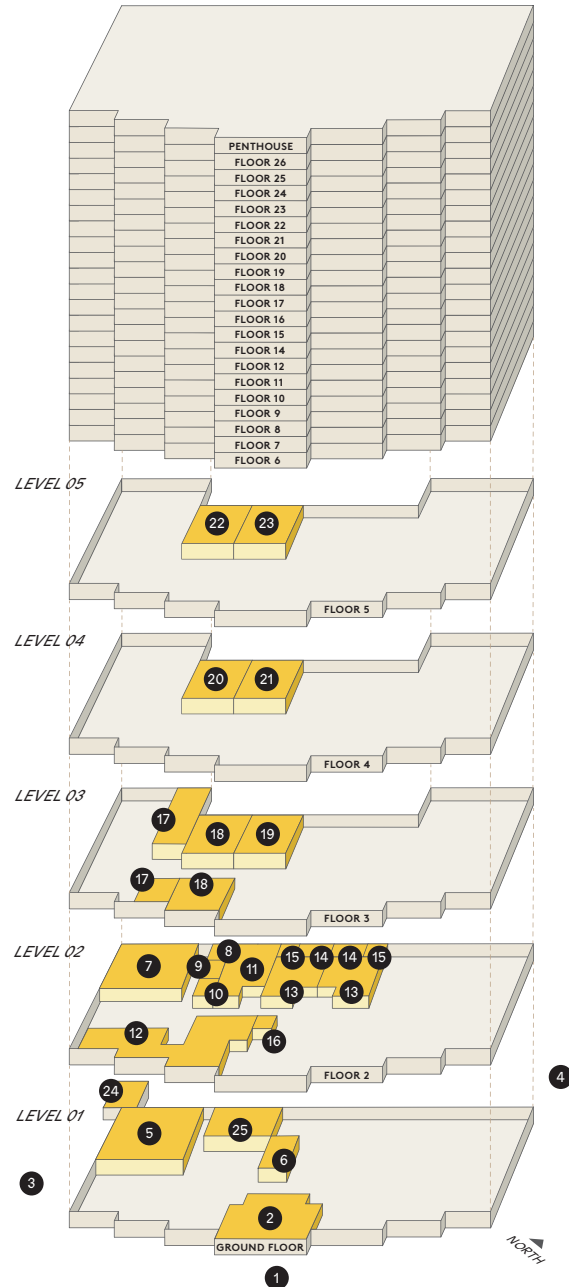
PENTHOUSE
FLOOR 26
FLOOR 25
FLOOR 24
FLOOR 23
FLOOR 22
FLOOR 21
FLOOR 20
FLOOR 19
FLOOR 18
FLOOR 17
FLOOR 16
FLOOR 15
FLOOR 14
FLOOR 12
FLOOR 11
FLOOR 10
FLOOR 9
FLOOR 8
FLOOR 7
FLOOR 6

LEVEL 05
22 23
FLOOR 5

LEVEL 04
20 21
FLOOR 4

LEVEL 03
17 18 19
17 18
FLOOR 3

LEVEL 02
8
7 9 11 15 14 14 15
10 13 13
12 16
FLOOR 2

4

LEVEL 01
24
5 25
6
3
2
GROUND FLOOR
NORTH
1